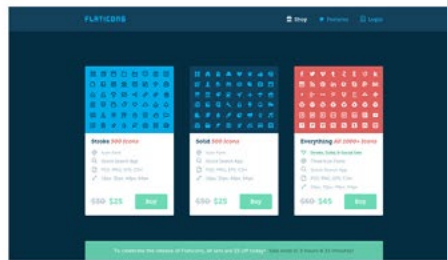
FLATICONS

Shop Preview Login

Stroke 500 icons

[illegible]
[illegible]
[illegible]
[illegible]

$50 $25 Buy

Solid 500 icons

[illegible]
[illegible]
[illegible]
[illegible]

$50 $25 Buy

Everything All 1000+ icons

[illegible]
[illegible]
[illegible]
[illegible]
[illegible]

$90 $45 Buy

To celebrate the release of Flaticons, all sets are 50% off today! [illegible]